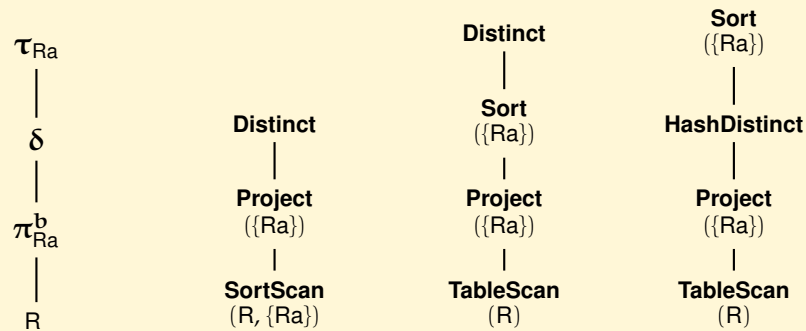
$\tau_{\text{Ra}}$

$\delta$

$\pi^{b}_{\text{Ra}}$

R

**Distinct**

**Project**
({Ra})

**SortScan**
(R, {Ra})

**Distinct**

**Sort**
({Ra})

**Project**
({Ra})

**TableScan**
(R)

**Sort**
({Ra})

**HashDistinct**

**Project**
({Ra})

**TableScan**
(R)